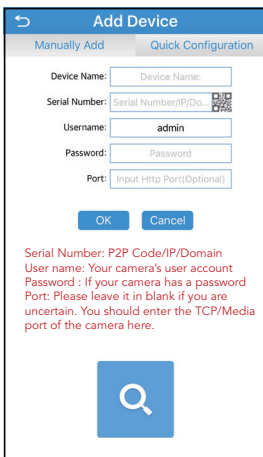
Add Device

Manually Add

Quick Configuration

Device Name: Device Name:

Serial Number: Serial Number/IP/Do...

Username: admin

Password: Password

Port: Input Http Port(Optional)

OK

Cancel

Serial Number: P2P Code/IP/Domain
User name: Your camera's user account
Password : If your camera has a password
Port: Please leave it in blank if you are uncertain. You should enter the TCP/Media port of the camera here.